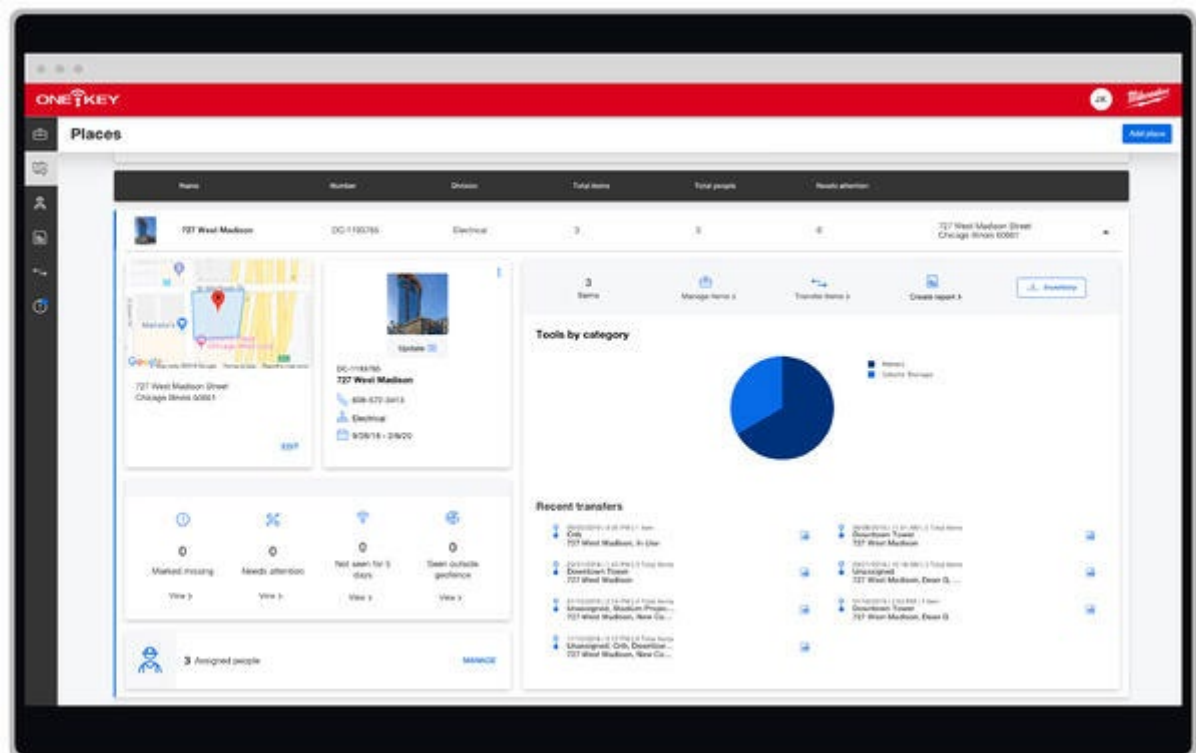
ONE KEY

JK

Milwaukee

Places

Add place

| Name | Number | Division | Total items | Total people | Needs attention | |
|---|---|---|---|---|---|---|
| 727 West Madison | DC-1195785 | Electrical | 3 | 3 | 0 | 727 West Madison Street Chicago Illinois 60661 |

Google

727 West Madison Street
Chicago Illinois 60661

EDIT

Update

DC-1195785
727 West Madison

608-570-3413

Electrical

9/26/16 - 2/8/20

3
Items

Manage items >

Transfer items >

Create report >

Inventory

Tools by category

Recent transfers

Crib
727 West Madison, In Use

Downtown Tower
727 West Madison

Downtown Tower
727 West Madison

Unassigned
727 West Madison, Dean G, ...

Unassigned, Stadium Project
727 West Madison, New Co...

Downtown Tower
727 West Madison, Dean G.

Unassigned, Crib, Downtown ...
727 West Madison, New Co...

0
Marked missing
View >

0
Needs attention
View >

0
Not seen for 5 days
View >

0
Seen outside geofence
View >

3 Assigned people

MANAGE